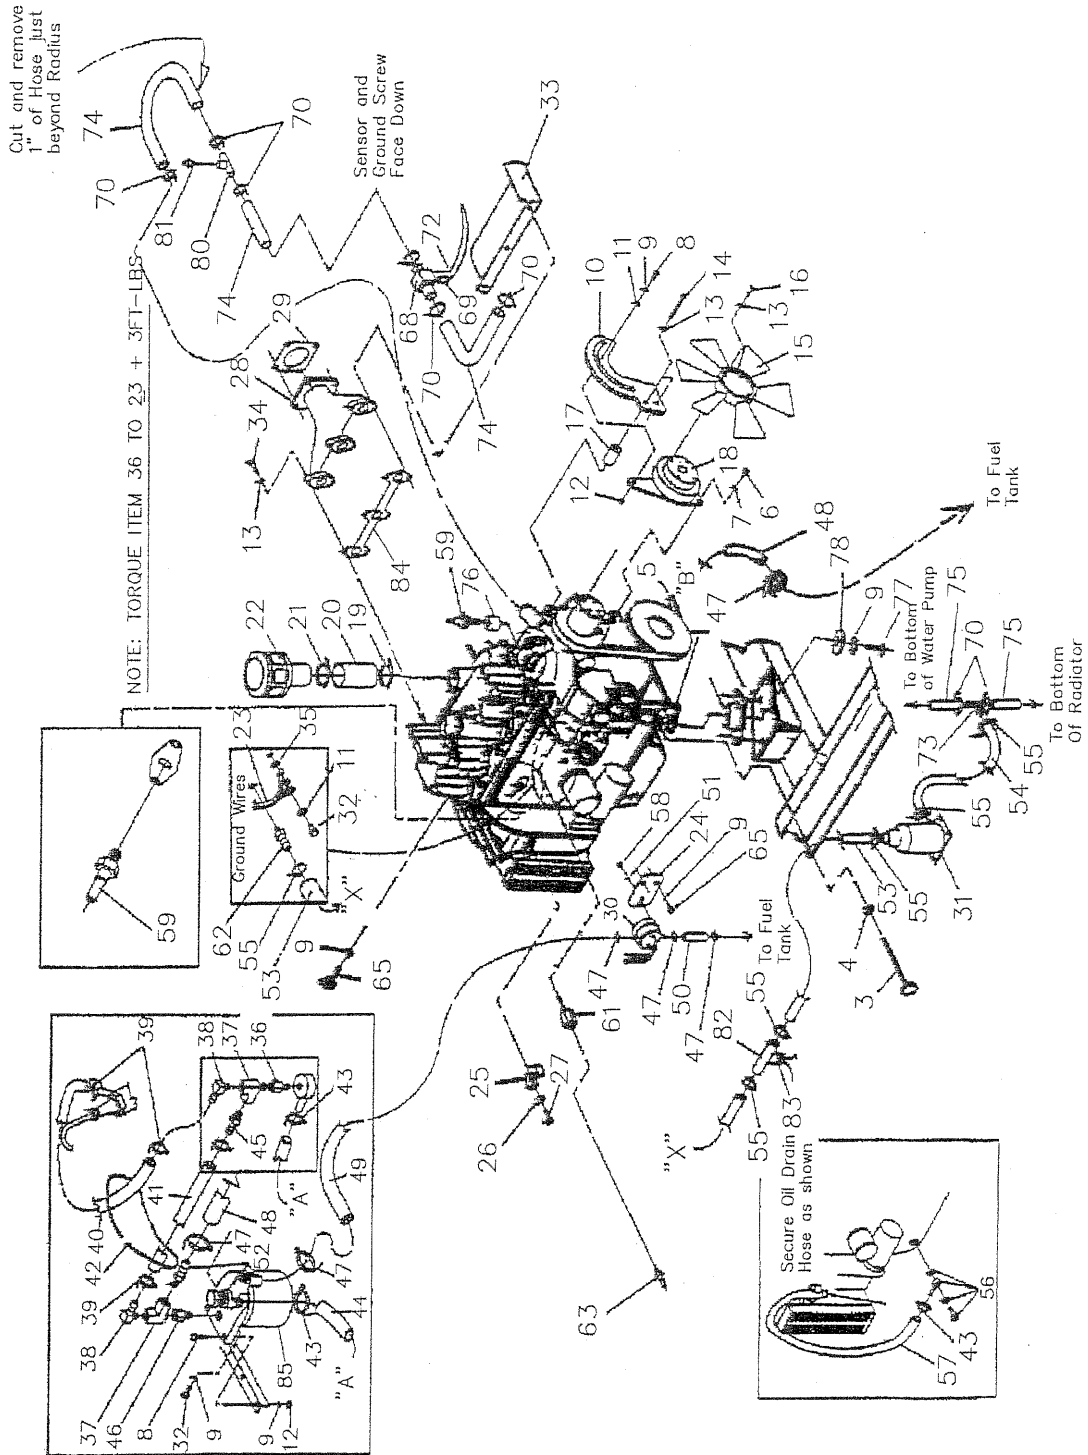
Cut and remove 1" of Hose just beyond Radius

NOTE: TORQUE ITEM 36 TO 23 + 3FT-LBS

Sensor and Ground Screw Face Down

74 70 70 81 80 74 33 72 68 69 70 70 74 29 28 34 13 84 10 11 9 8 14 13 16 13 15 17 12 18 7 6 5 "B" 48 78 47 To Fuel Tank 22 21 20 19 59 76

Ground Wires

23 35 11 32 62 55 53 9 "X" 65 59 58 51 24 9 65 30 47 61 47 50 47 To Fuel Tank 9 77 75 To Bottom of Water Pump 70 75 To Bottom Of Radiator 73 54 55 55 53 55 31 4 3 55 82 83 55 "X" 25 27 26 63

39 38 37 36 43 45 41 40 42 39 38 48 47 52 "A" 49 47 46 37 8 32 9 9 12 85 43 44 "A"

Secure Oil Drain Hose as shown

56 43 57